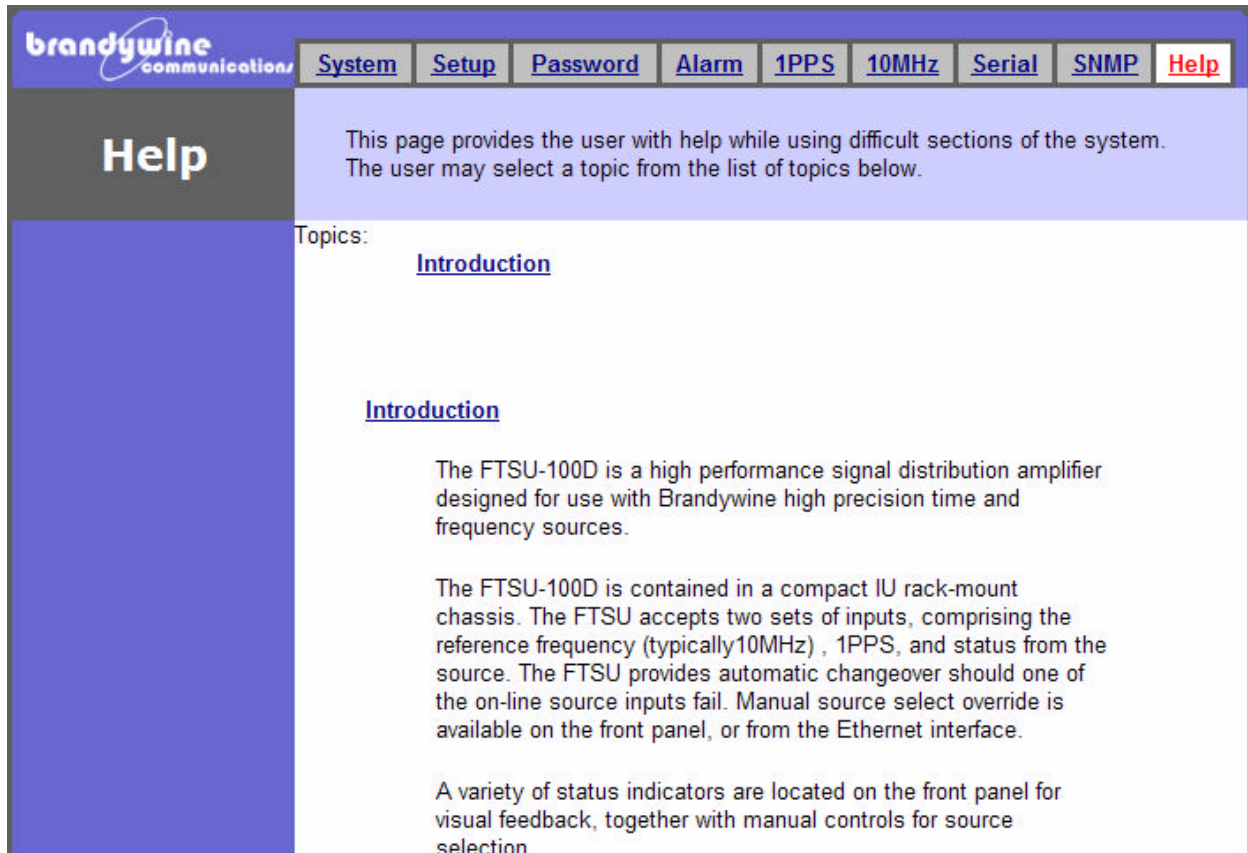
brandywine communications

System Setup Password Alarm 1PPS 10MHz Serial SNMP Help

Help

This page provides the user with help while using difficult sections of the system. The user may select a topic from the list of topics below.

Topics:

Introduction

Introduction

The FTSU-100D is a high performance signal distribution amplifier designed for use with Brandywine high precision time and frequency sources.

The FTSU-100D is contained in a compact IU rack-mount chassis. The FTSU accepts two sets of inputs, comprising the reference frequency (typically10MHz) , 1PPS, and status from the source. The FTSU provides automatic changeover should one of the on-line source inputs fail. Manual source select override is available on the front panel, or from the Ethernet interface.

A variety of status indicators are located on the front panel for visual feedback, together with manual controls for source selection.